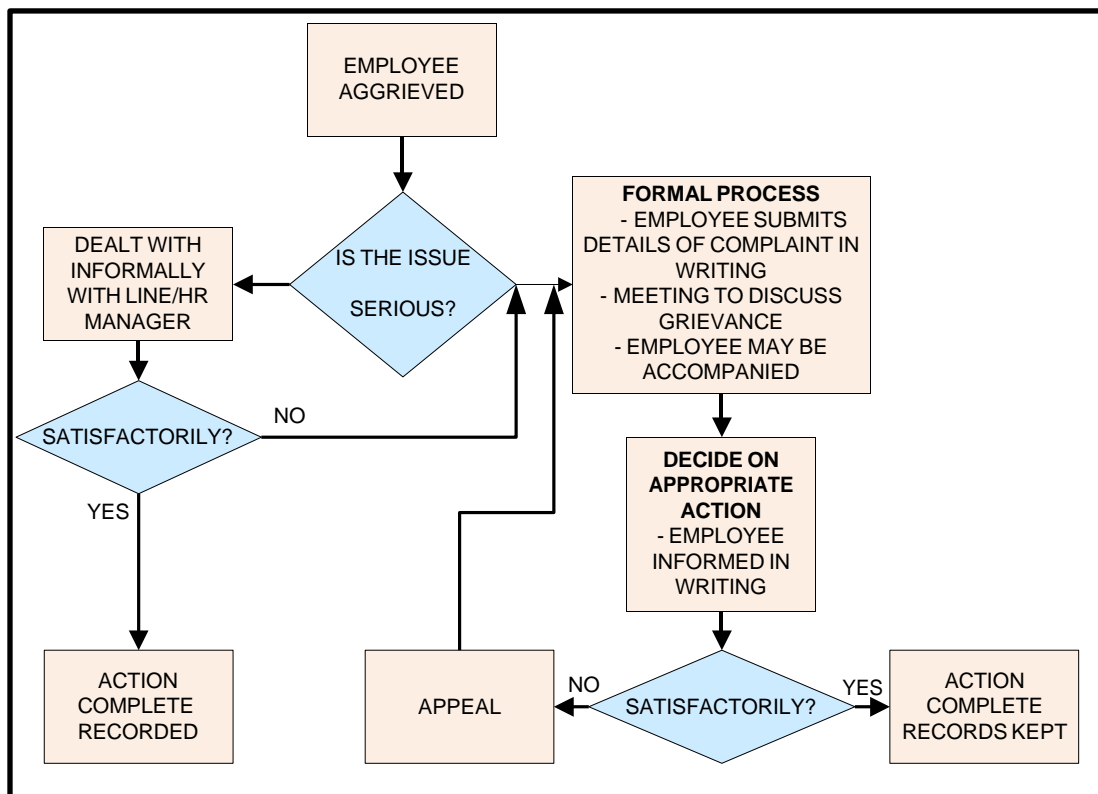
EMPLOYEE AGGRIEVED

IS THE ISSUE SERIOUS?

DEALT WITH INFORMALLY WITH LINE/HR MANAGER

FORMAL PROCESS
- EMPLOYEE SUBMITS DETAILS OF COMPLAINT IN WRITING
- MEETING TO DISCUSS GRIEVANCE
- EMPLOYEE MAY BE ACCOMPANIED

NO

SATISFACTORILY?

YES

DECIDE ON APPROPRIATE ACTION
- EMPLOYEE INFORMED IN WRITING

ACTION COMPLETE RECORDED

APPEAL

NO

SATISFACTORILY?

YES

ACTION COMPLETE RECORDS KEPT